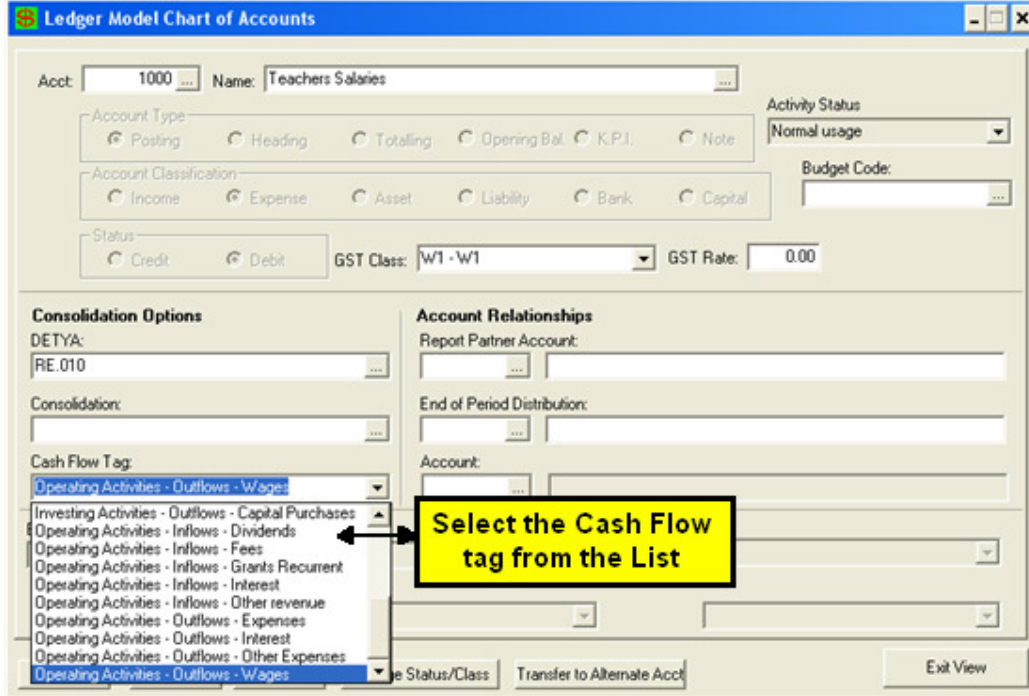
Ledger Model Chart of Accounts

Acct: 1000 ... Name: Teachers Salaries ...

Account Type
Posting Heading Totalling Opening Bal. K.P.I. Note

Activity Status
Normal usage

Account Classification
Income Expense Asset Liability Bank Capital

Budget Code:
...

Status
Credit Debit

GST Class: W1 - W1 GST Rate: 0.00

Consolidation Options
DETYA:
RE.010 ...

Consolidation:
...

Cash Flow Tag:
Operating Activities - Outflows - Wages

Investing Activities - Outflows - Capital Purchases
Operating Activities - Inflows - Dividends
Operating Activities - Inflows - Fees
Operating Activities - Inflows - Grants Recurrent
Operating Activities - Inflows - Interest
Operating Activities - Inflows - Other revenue
Operating Activities - Outflows - Expenses
Operating Activities - Outflows - Interest
Operating Activities - Outflows - Other Expenses
Operating Activities - Outflows - Wages

Account Relationships
Report Partner Account:
...

End of Period Distribution:
...

Account:
...

Select the Cash Flow tag from the List

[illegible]e Status/Class Transfer to Alternate Acct Exit View